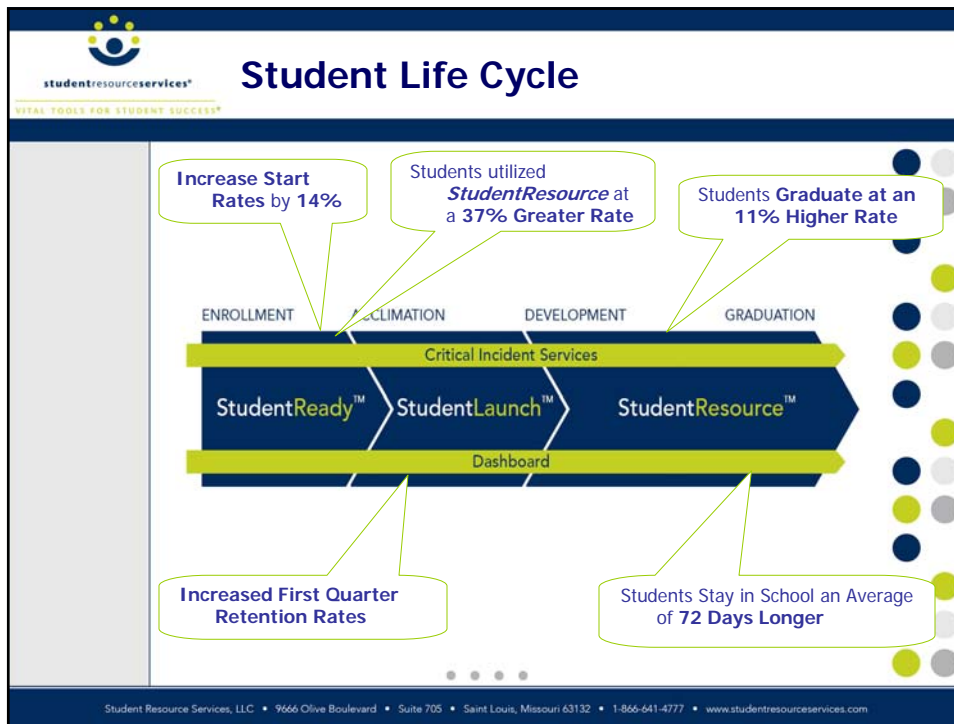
studentresourceservices®

VITAL TOOLS FOR STUDENT SUCCESS®

Student Life Cycle

Increase Start Rates by 14%

Students utilized *StudentResource* at a 37% Greater Rate

Students Graduate at an 11% Higher Rate

ENROLLMENT

ACCLIMATION

DEVELOPMENT

GRADUATION

Critical Incident Services

StudentReady™

StudentLaunch™

StudentResource™

Dashboard

Increased First Quarter Retention Rates

Students Stay in School an Average of 72 Days Longer

Student Resource Services, LLC • 9666 Olive Boulevard • Suite 705 • Saint Louis, Missouri 63132 • 1-866-641-4777 • www.studentresourceservices.com